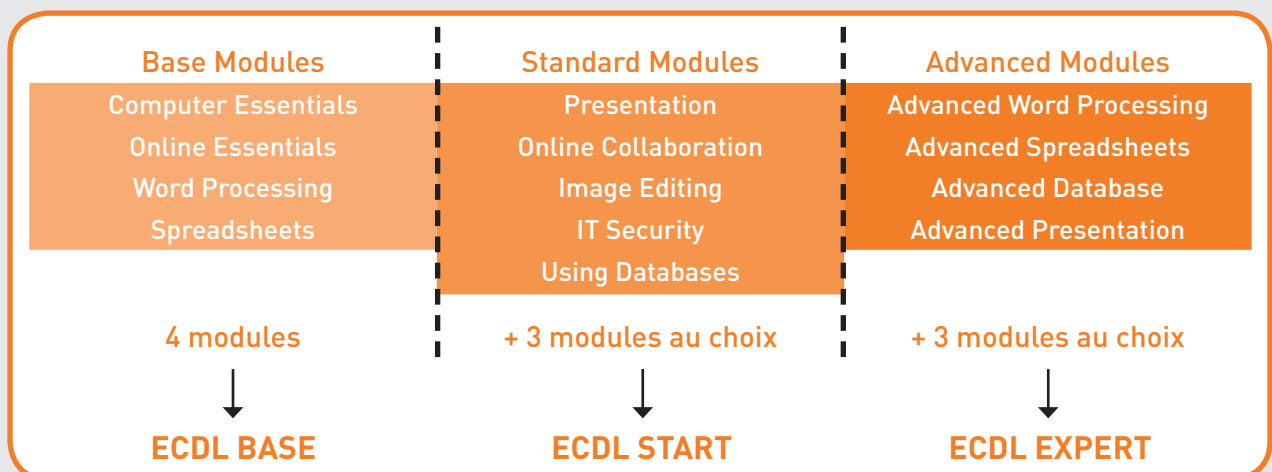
Base Modules
Computer Essentials
Online Essentials
Word Processing
Spreadsheets

4 modules

ECDL BASE

Standard Modules
Presentation
Online Collaboration
Image Editing
IT Security
Using Databases

+ 3 modules au choix

ECDL START

Advanced Modules
Advanced Word Processing
Advanced Spreadsheets
Advanced Database
Advanced Presentation

+ 3 modules au choix

ECDL EXPERT